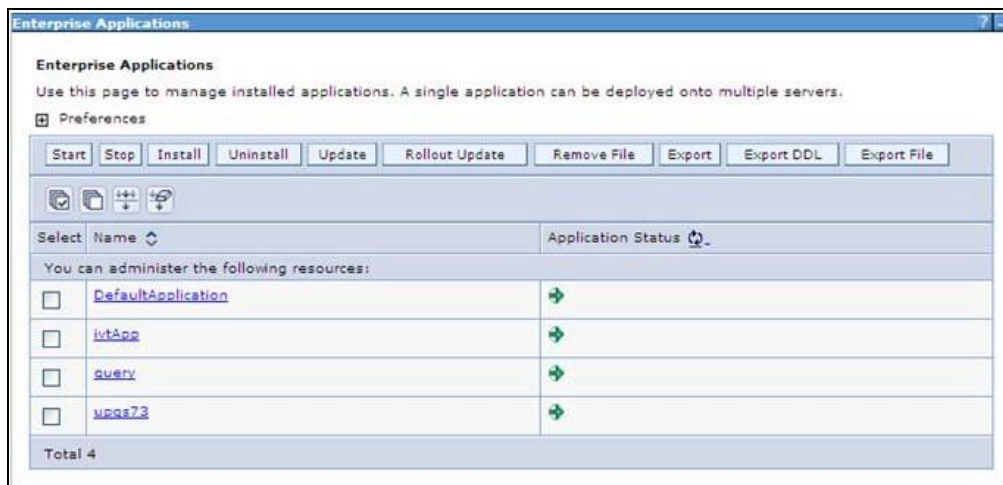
Enterprise Applications

Enterprise Applications

Use this page to manage installed applications. A single application can be deployed onto multiple servers.

Preferences

Start Stop Install Uninstall Update Rollout Update Remove File Export Export DDL Export File

| Select | Name | Application Status |
|---|---|---|
| You can administer the following resources: | | |
| ☐ | DefaultApplication | |
| ☐ | ivtApp | |
| ☐ | query | |
| ☐ | upgs73 | |
| Total 4 | | |